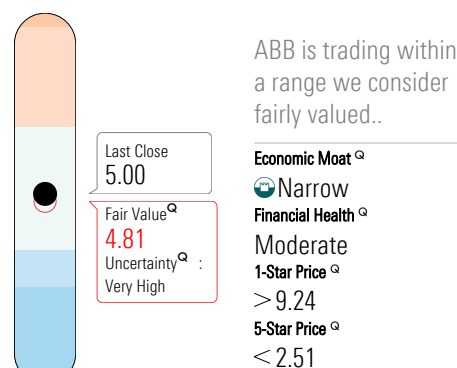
ABB is trading within a range we consider fairly valued..

Last Close
5.00

Fair Value
4.81
Uncertainty :
Very High

Economic Moat
Narrow
Financial Health
Moderate
1-Star Price
$>$9.24
5-Star Price
$<$2.51